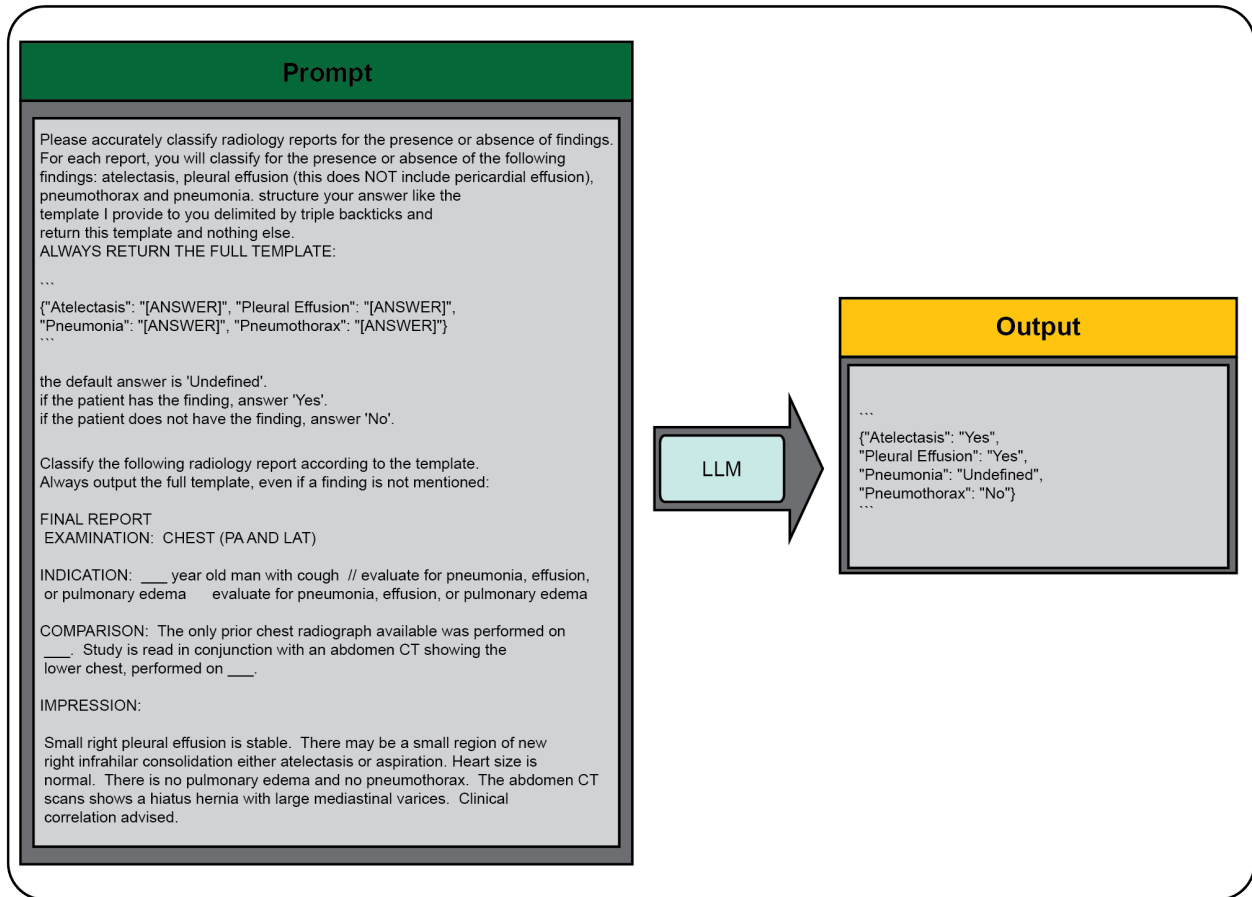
Prompt

Please accurately classify radiology reports for the presence or absence of findings. For each report, you will classify for the presence or absence of the following findings: atelectasis, pleural effusion (this does NOT include pericardial effusion), pneumothorax and pneumonia. structure your answer like the template I provide to you delimited by triple backticks and return this template and nothing else.
ALWAYS RETURN THE FULL TEMPLATE:

```
{"Atelectasis": "[ANSWER]", "Pleural Effusion": "[ANSWER]", "Pneumonia": "[ANSWER]", "Pneumothorax": "[ANSWER]"}
```

the default answer is 'Undefined'.
if the patient has the finding, answer 'Yes'.
if the patient does not have the finding, answer 'No'.

Classify the following radiology report according to the template.
Always output the full template, even if a finding is not mentioned:

FINAL REPORT
EXAMINATION: CHEST (PA AND LAT)

INDICATION: ___ year old man with cough // evaluate for pneumonia, effusion, or pulmonary edema evaluate for pneumonia, effusion, or pulmonary edema

COMPARISON: The only prior chest radiograph available was performed on ___. Study is read in conjunction with an abdomen CT showing the lower chest, performed on ___.

IMPRESSION:

Small right pleural effusion is stable. There may be a small region of new right infrahilar consolidation either atelectasis or aspiration. Heart size is normal. There is no pulmonary edema and no pneumothorax. The abdomen CT scans shows a hiatus hernia with large mediastinal varices. Clinical correlation advised.

LLM

Output

```
{"Atelectasis": "Yes",
"Pleural Effusion": "Yes",
"Pneumonia": "Undefined",
"Pneumothorax": "No"}
```